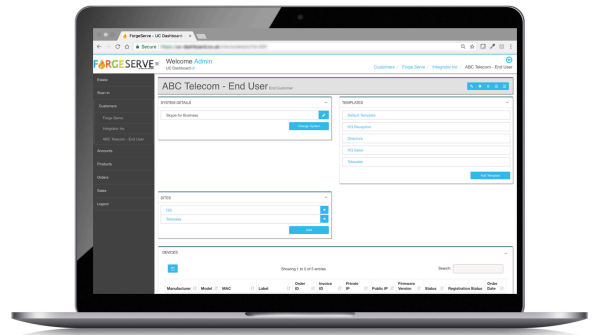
ForgeServe - UC Dashboard

Secure https://

FORGESERVE

Welcome Admin
UC Dashboard

Customers / Forge Serve / Integrator Inc / ABC Telecom - End User

Extras
Search
Customers
Forge Serve
Integrator Inc
ABC Telecom - End User
Accounts
Products
Orders
Sales
Logout

ABC Telecom - End User End Customer

SYSTEM DETAILS
Skype for Business
Change System

TEMPLATES
Default Template
HQ Reception
Directors
HQ Sales
Telesales
Add Template

SITES
HQ
Telesales
Add

DEVICES
Showing 1 to 5 of 5 entries
Search:

| Manufacturer | Model | MAC | Label | Order ID | Invoice ID | Private IP | Public IP | Firmware Version | Status | Registration Status | Order Date |
|---|---|---|---|---|---|---|---|---|---|---|---|